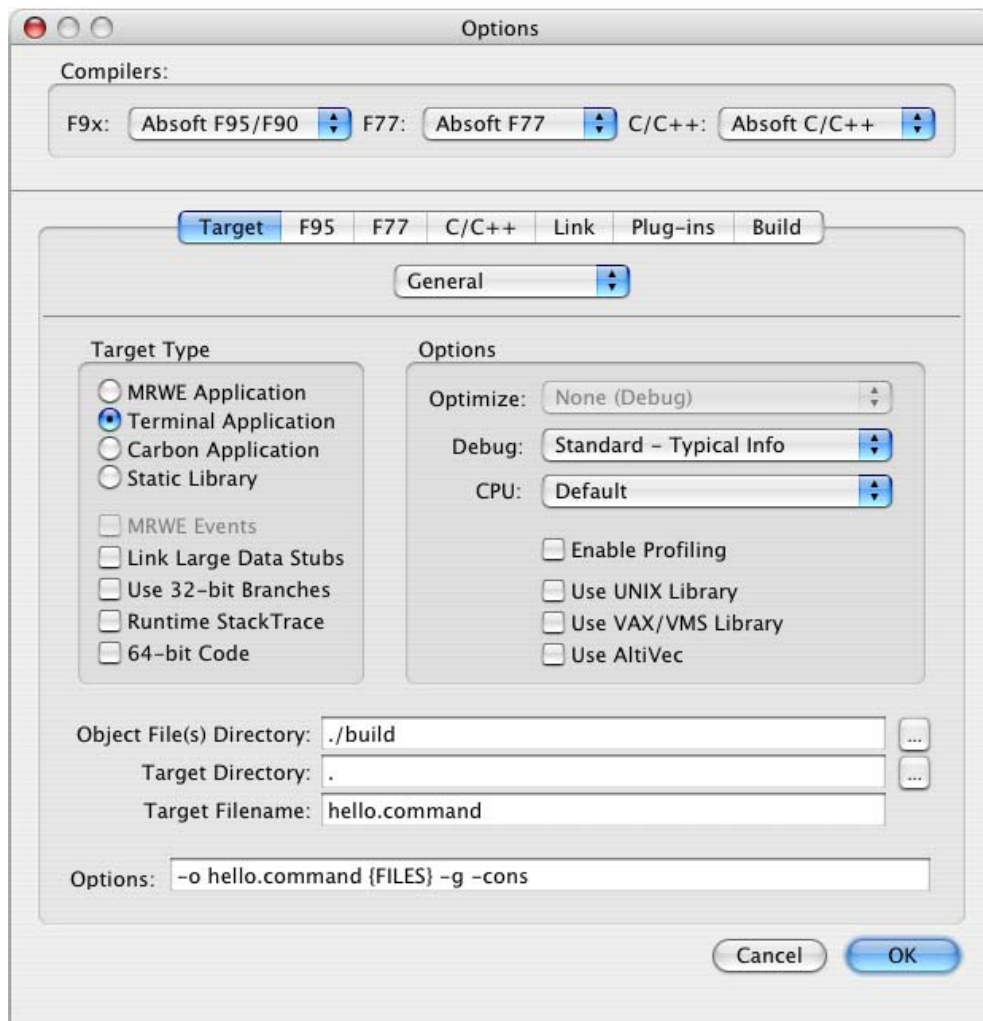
Options

Compilers:

F9x: Absoft F95/F90 F77: Absoft F77 C/C++: Absoft C/C++

Target F95 F77 C/C++ Link Plug-ins Build

General

Target Type

MRWE Application
Terminal Application
Carbon Application
Static Library

MRWE Events
Link Large Data Stubs
Use 32-bit Branches
Runtime StackTrace
64-bit Code

Options

Optimize: None (Debug)

Debug: Standard - Typical Info

CPU: Default

Enable Profiling

Use UNIX Library
Use VAX/VMS Library
Use AltiVec

Object File(s) Directory: ./build ...

Target Directory: . ...

Target Filename: hello.command

Options: -o hello.command {FILES} -g -cons

Cancel OK